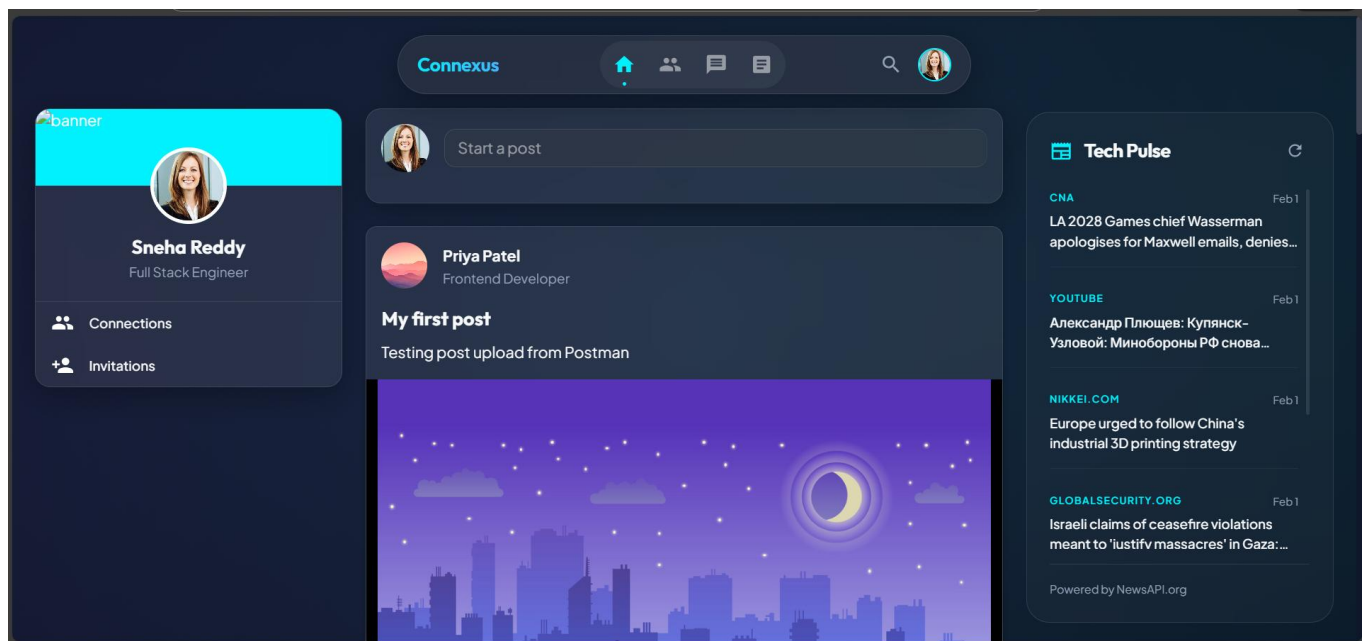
Connexus

banner

Sneha Reddy
Full Stack Engineer

Connections
Invitations

Start a post

Priya Patel
Frontend Developer

My first post
Testing post upload from Postman

Tech Pulse

CNA Feb 1
LA 2028 Games chief Wasserman apologises for Maxwell emails, denies...

YOUTUBE Feb 1
Александр Плющев: Купянск-Узловой: Минобороны РФ снова...

NIKKEI.COM Feb 1
Europe urged to follow China's industrial 3D printing strategy

GLOBALSECURITY.ORG Feb 1
Israeli claims of ceasefire violations meant to 'justify massacres' in Gaza:...

Powered by NewsAPI.org